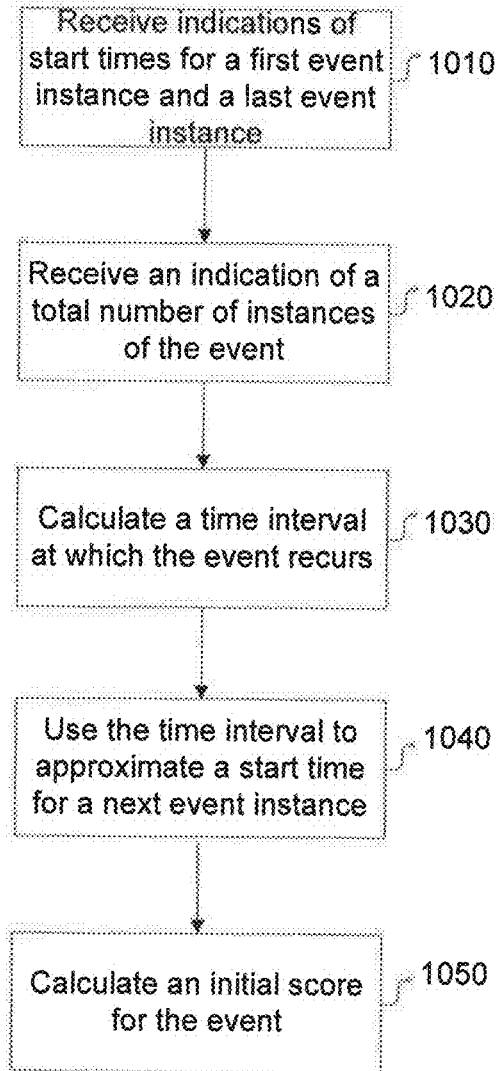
Receive indications of start times for a first event instance and a last event instance

1010

Receive an indication of a total number of instances of the event

1020

Calculate a time interval at which the event recurs

1030

Use the time interval to approximate a start time for a next event instance

1040

Calculate an initial score for the event

1050